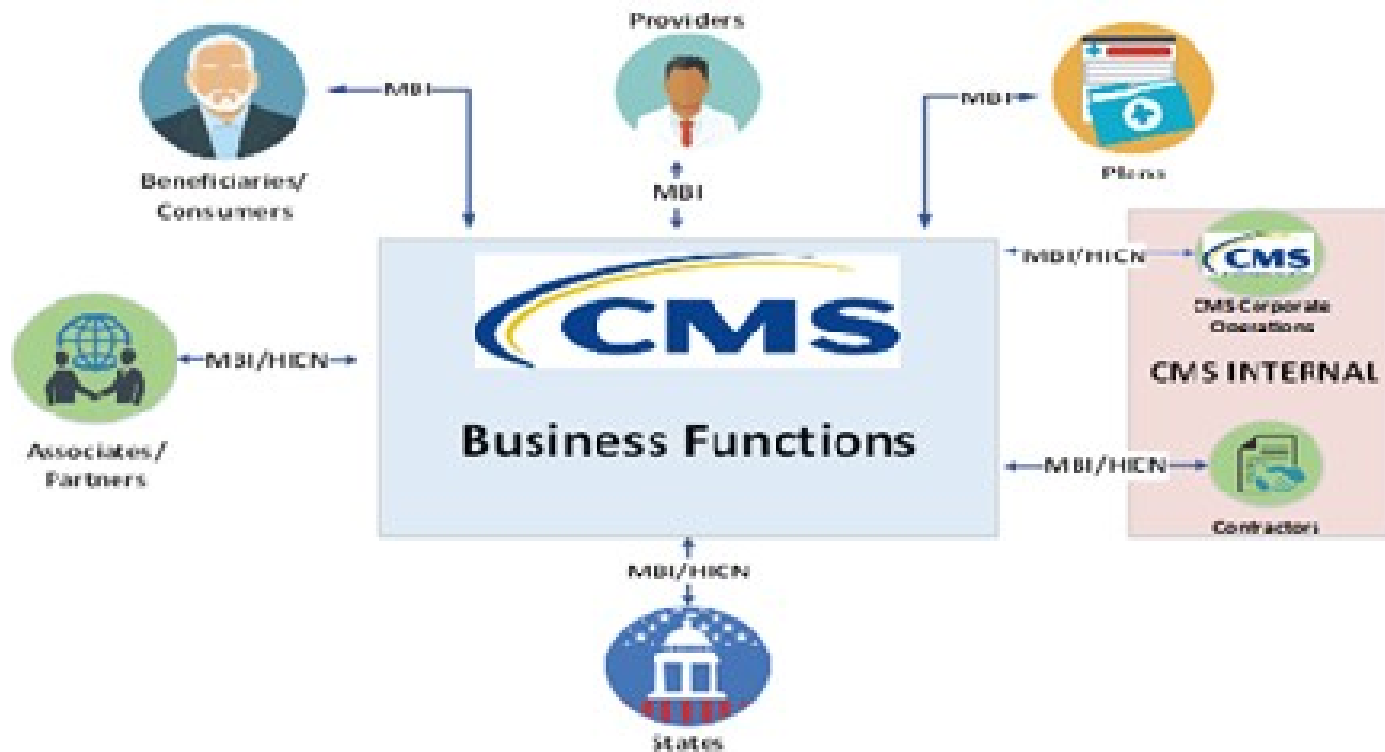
Providers

MBI

MBI

MBI

Beneficiaries/ Consumers

Plans

MBI/HICN

CMS

CMS Corporate Operations

CMS INTERNAL

MBI/HICN

CMS

Business Functions

Associates/ Partners

MBI/HICN

Contractors

MBI/HICN

States